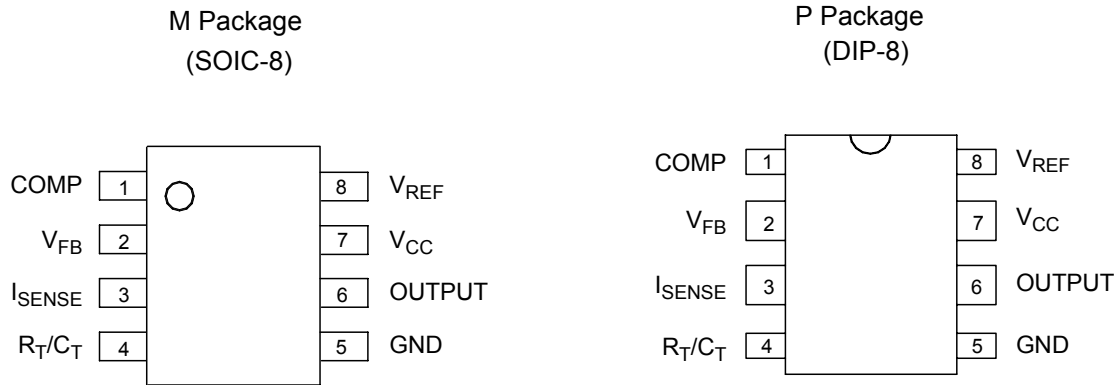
M Package
(SOIC-8)

COMP 1
$V_{FB}$ 2
$I_{SENSE}$ 3
$R_T/C_T$ 4
8 $V_{REF}$
7 $V_{CC}$
6 OUTPUT
5 GND

P Package
(DIP-8)

COMP 1
$V_{FB}$ 2
$I_{SENSE}$ 3
$R_T/C_T$ 4
8 $V_{REF}$
7 $V_{CC}$
6 OUTPUT
5 GND